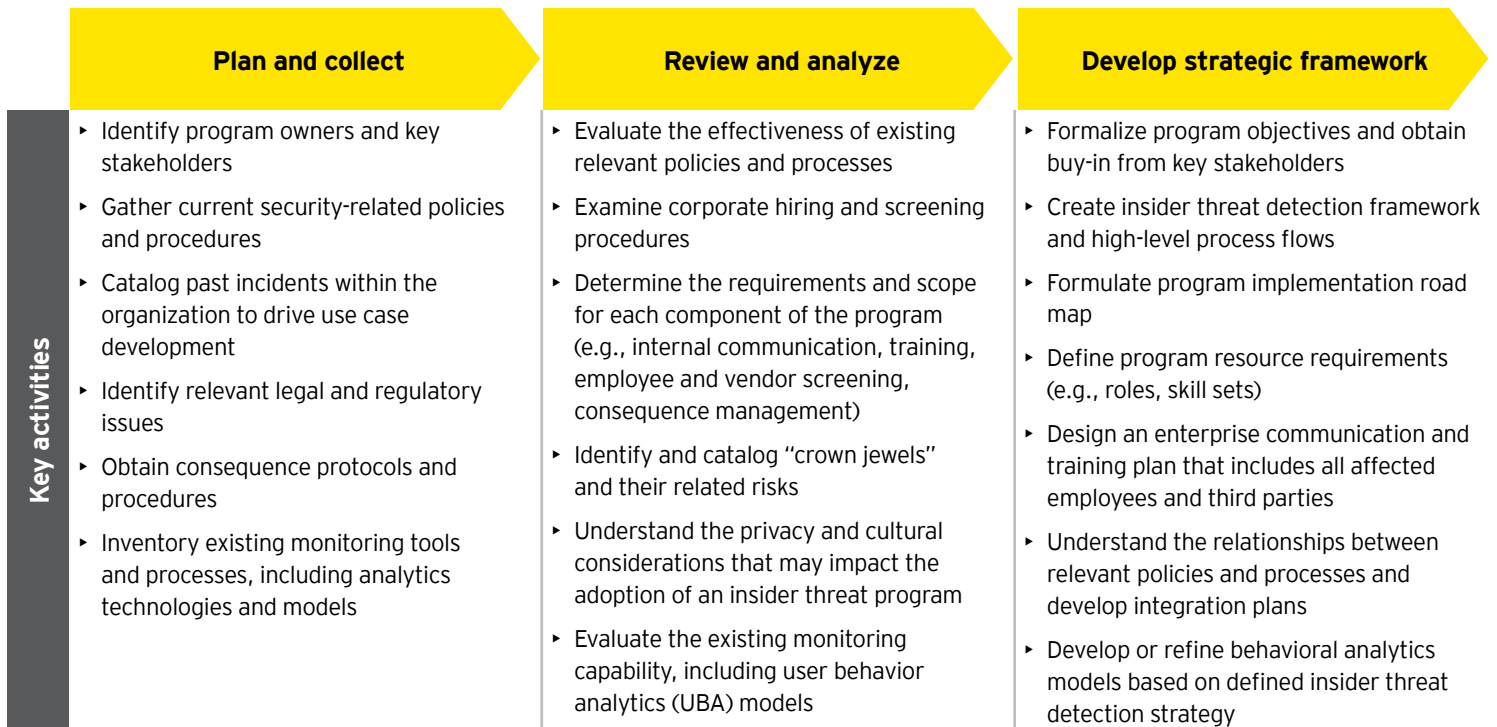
Plan and collect

Review and analyze

Develop strategic framework

Key activities

‣ Identify program owners and key stakeholders

‣ Gather current security-related policies and procedures

‣ Catalog past incidents within the organization to drive use case development

‣ Identify relevant legal and regulatory issues

‣ Obtain consequence protocols and procedures

‣ Inventory existing monitoring tools and processes, including analytics technologies and models

‣ Evaluate the effectiveness of existing relevant policies and processes

‣ Examine corporate hiring and screening procedures

‣ Determine the requirements and scope for each component of the program (e.g., internal communication, training, employee and vendor screening, consequence management)

‣ Identify and catalog "crown jewels" and their related risks

‣ Understand the privacy and cultural considerations that may impact the adoption of an insider threat program

‣ Evaluate the existing monitoring capability, including user behavior analytics (UBA) models

‣ Formalize program objectives and obtain buy-in from key stakeholders

‣ Create insider threat detection framework and high-level process flows

‣ Formulate program implementation road map

‣ Define program resource requirements (e.g., roles, skill sets)

‣ Design an enterprise communication and training plan that includes all affected employees and third parties

‣ Understand the relationships between relevant policies and processes and develop integration plans

‣ Develop or refine behavioral analytics models based on defined insider threat detection strategy